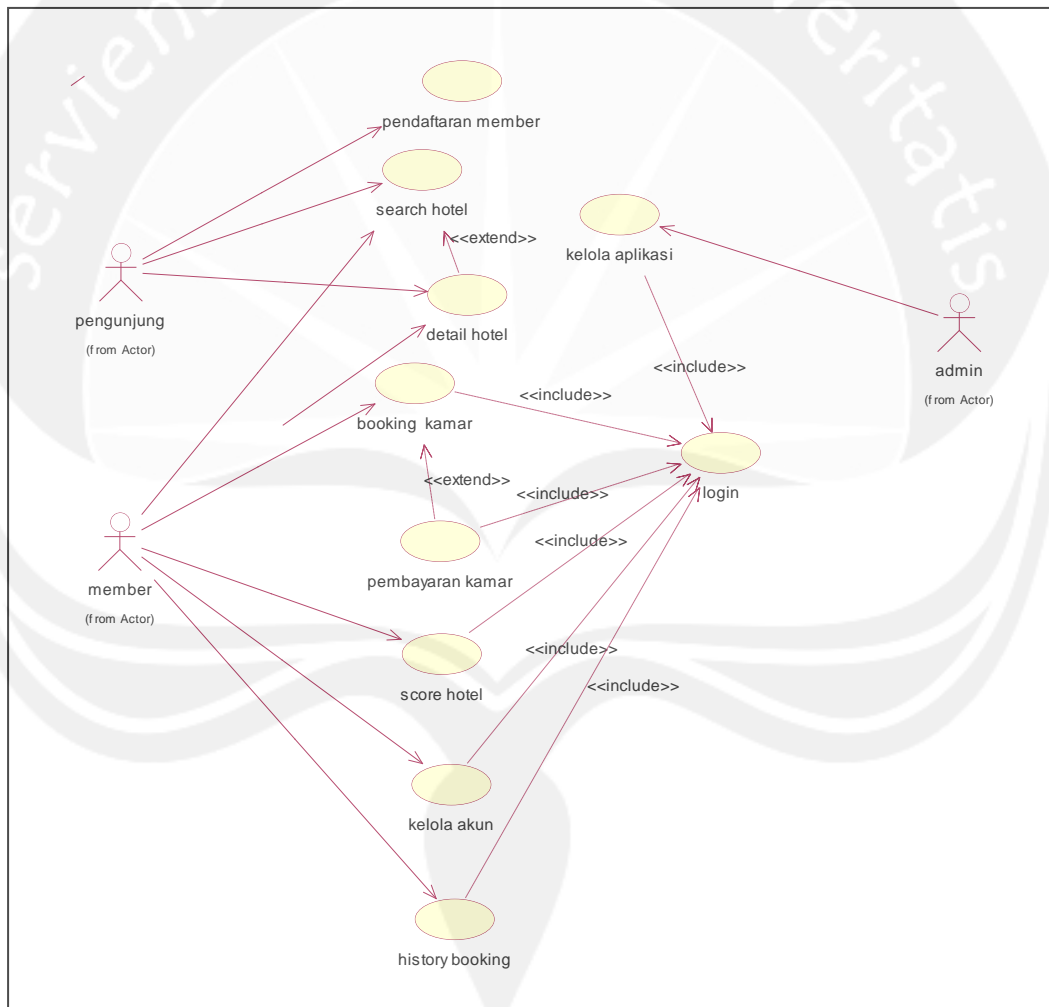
pendaftaran member

search hotel

<<extend>>

kelola aplikasi

pengunjung

(from Actor)

detail hotel

<<include>>

admin

(from Actor)

booking kamar

<<include>>

login

<<extend>>

<<include>>

member

(from Actor)

<<include>>

pembayaran kamar

score hotel

<<include>>

<<include>>

kelola akun

history booking